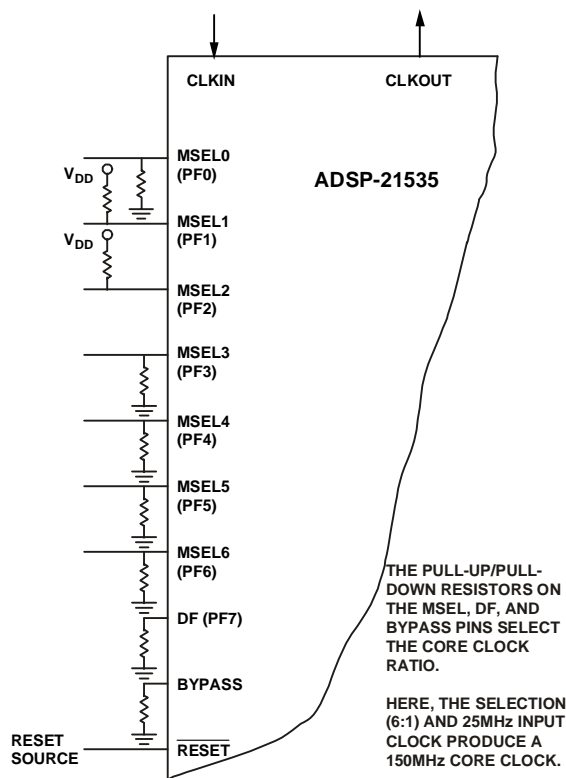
CLKIN

CLKOUT

$V_{DD}$

MSEL0 (PF0)

ADSP-21535

MSEL1 (PF1)

$V_{DD}$

MSEL2 (PF2)

MSEL3 (PF3)

MSEL4 (PF4)

MSEL5 (PF5)

MSEL6 (PF6)

DF (PF7)

BYPASS

RESET SOURCE

$\overline{\text{RESET}}$

THE PULL-UP/PULL-DOWN RESISTORS ON THE MSEL, DF, AND BYPASS PINS SELECT THE CORE CLOCK RATIO.

HERE, THE SELECTION (6:1) AND 25MHz INPUT CLOCK PRODUCE A 150MHz CORE CLOCK.